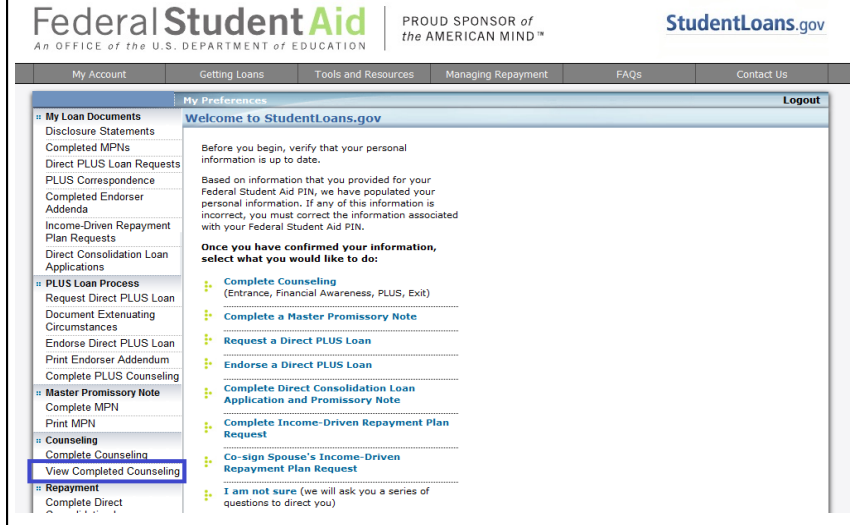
Federal Student Aid
An OFFICE of the U.S. DEPARTMENT of EDUCATION

PROUD SPONSOR of the AMERICAN MIND™

StudentLoans.gov

My Account | Getting Loans | Tools and Resources | Managing Repayment | FAQs | Contact Us

My Preferences

Logout

My Loan Documents
Disclosure Statements
Completed MPNs
Direct PLUS Loan Requests
PLUS Correspondence
Completed Endorser Addenda
Income-Driven Repayment Plan Requests
Direct Consolidation Loan Applications

PLUS Loan Process
Request Direct PLUS Loan
Document Extenuating Circumstances
Endorse Direct PLUS Loan
Print Endorser Addendum
Complete PLUS Counseling

Master Promissory Note
Complete MPN
Print MPN

Counseling
Complete Counseling
View Completed Counseling

Repayment
Complete Direct
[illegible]

Welcome to StudentLoans.gov

Before you begin, verify that your personal information is up to date.

Based on information that you provided for your Federal Student Aid PIN, we have populated your personal information. If any of this information is incorrect, you must correct the information associated with your Federal Student Aid PIN.

Once you have confirmed your information, select what you would like to do:

Complete Counseling
(Entrance, Financial Awareness, PLUS, Exit)

Complete a Master Promissory Note

Request a Direct PLUS Loan

Endorse a Direct PLUS Loan

Complete Direct Consolidation Loan Application and Promissory Note

Complete Income-Driven Repayment Plan Request

Co-sign Spouse's Income-Driven Repayment Plan Request

I am not sure (we will ask you a series of questions to direct you)